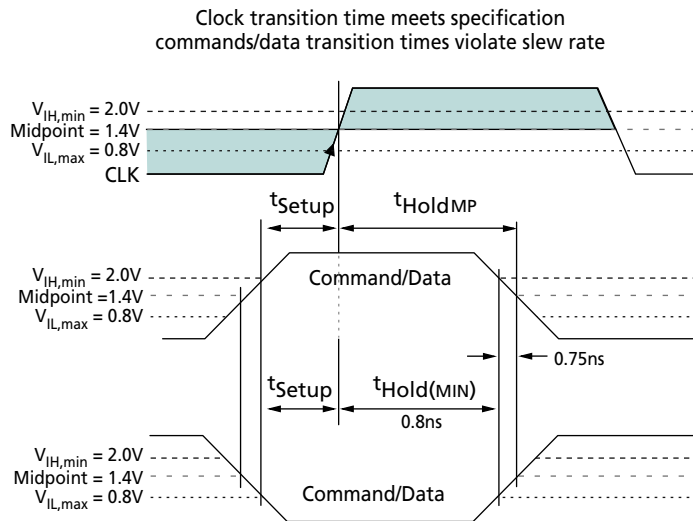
Clock transition time meets specification
commands/data transition times violate slew rate

$V_{IH,min}$ = 2.0V
Midpoint = 1.4V
$V_{IL,max}$ = 0.8V
CLK

$t_{Setup}$
$t_{HoldMP}$

$V_{IH,min}$ = 2.0V
Midpoint =1.4V
$V_{IL,max}$ = 0.8V
Command/Data

0.75ns

$t_{Setup}$
$t_{Hold(MIN)}$
0.8ns

$V_{IH,min}$ = 2.0V
Midpoint = 1.4V
$V_{IL,max}$ = 0.8V
Command/Data